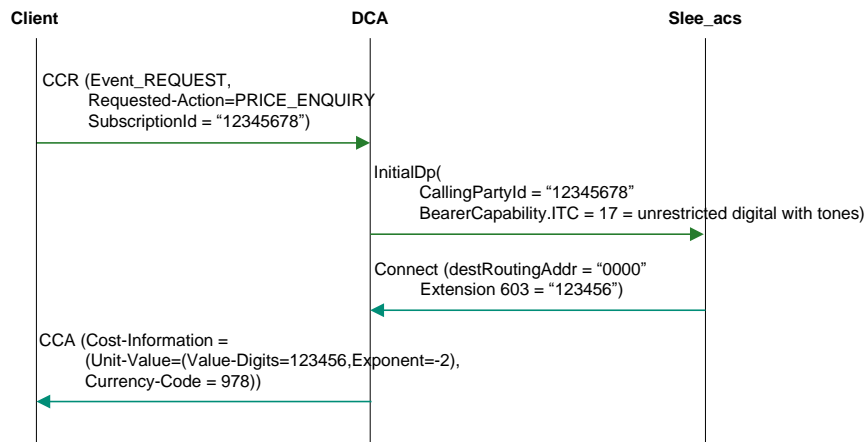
Client

DCA

Slee_acs

CCR (Event_REQUEST,
Requested-Action=PRICE_ENQUIRY
SubscriptionId = “12345678”)

InitialDp(
CallingPartyId = “12345678”
BearerCapability.ITC = 17 = unrestricted digital with tones)

Connect (destRoutingAddr = “0000”
Extension 603 = “123456”)

CCA (Cost-Information =
(Unit-Value=(Value-Digits=123456,Exponent=-2),
Currency-Code = 978))